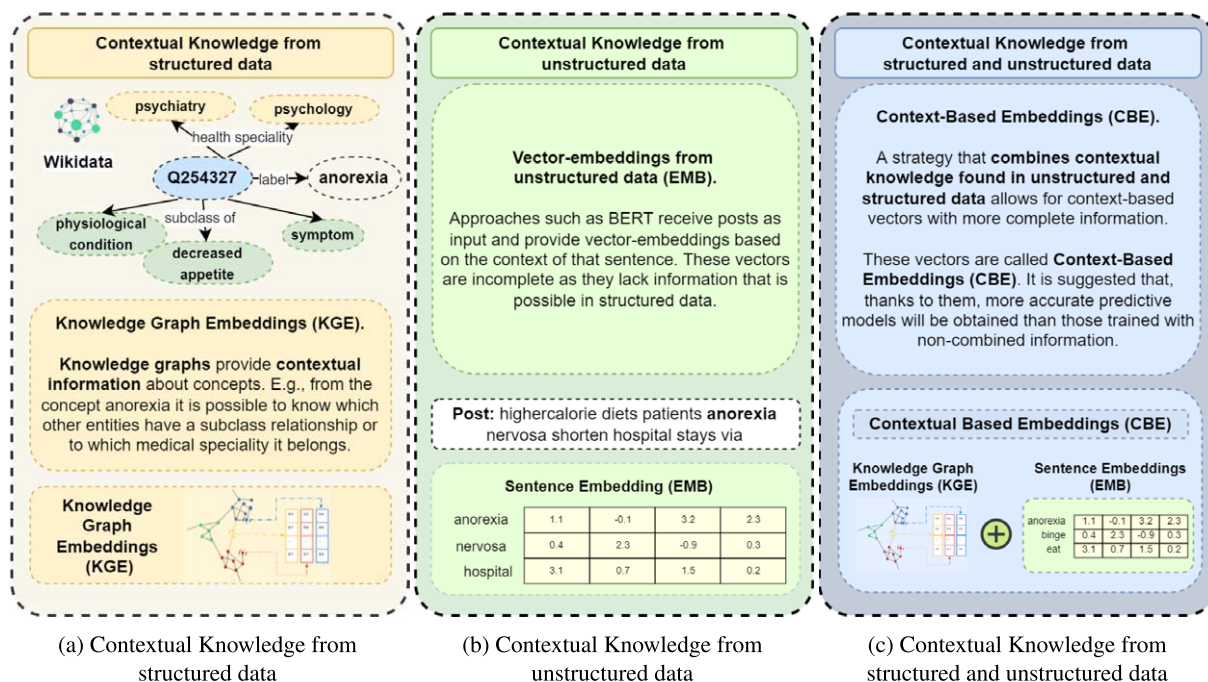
Contextual Knowledge from structured data

psychiatry

psychology

health speciality

Wikidata

Q254327

label

anorexia

subclass of

physiological condition

decreased appetite

symptom

Knowledge Graph Embeddings (KGE).

**Knowledge graphs** provide **contextual information** about concepts. E.g., from the concept anorexia it is possible to know which other entities have a subclass relationship or to which medical speciality it belongs.

Knowledge Graph Embeddings (KGE)

Contextual Knowledge from unstructured data

Vector-embeddings from unstructured data (EMB).

Approaches such as BERT receive posts as input and provide vector-embeddings based on the context of that sentence. These vectors are incomplete as they lack information that is possible in structured data.

**Post:** highercalorie diets patients **anorexia** nervosa shorten hospital stays via

Sentence Embedding (EMB)

| anorexia | 1.1 | -0.1 | 3.2 | 2.3 |
|---|---|---|---|---|
| nervosa | 0.4 | 2.3 | -0.9 | 0.3 |
| hospital | 3.1 | 0.7 | 1.5 | 0.2 |

Contextual Knowledge from structured and unstructured data

Context-Based Embeddings (CBE).

A strategy that **combines contextual knowledge found in unstructured and structured data** allows for context-based vectors with more complete information.

These vectors are called **Context-Based Embeddings (CBE)**. It is suggested that, thanks to them, more accurate predictive models will be obtained than those trained with non-combined information.

Contextual Based Embeddings (CBE)

Knowledge Graph Embeddings (KGE)

Sentence Embeddings (EMB)

| anorexia | 1.1 | -0.1 | 3.2 | 2.3 |
|---|---|---|---|---|
| binge | 0.4 | 2.3 | -0.9 | 0.3 |
| eat | 3.1 | 0.7 | 1.5 | 0.2 |

(a) Contextual Knowledge from structured data

(b) Contextual Knowledge from unstructured data

(c) Contextual Knowledge from structured and unstructured data